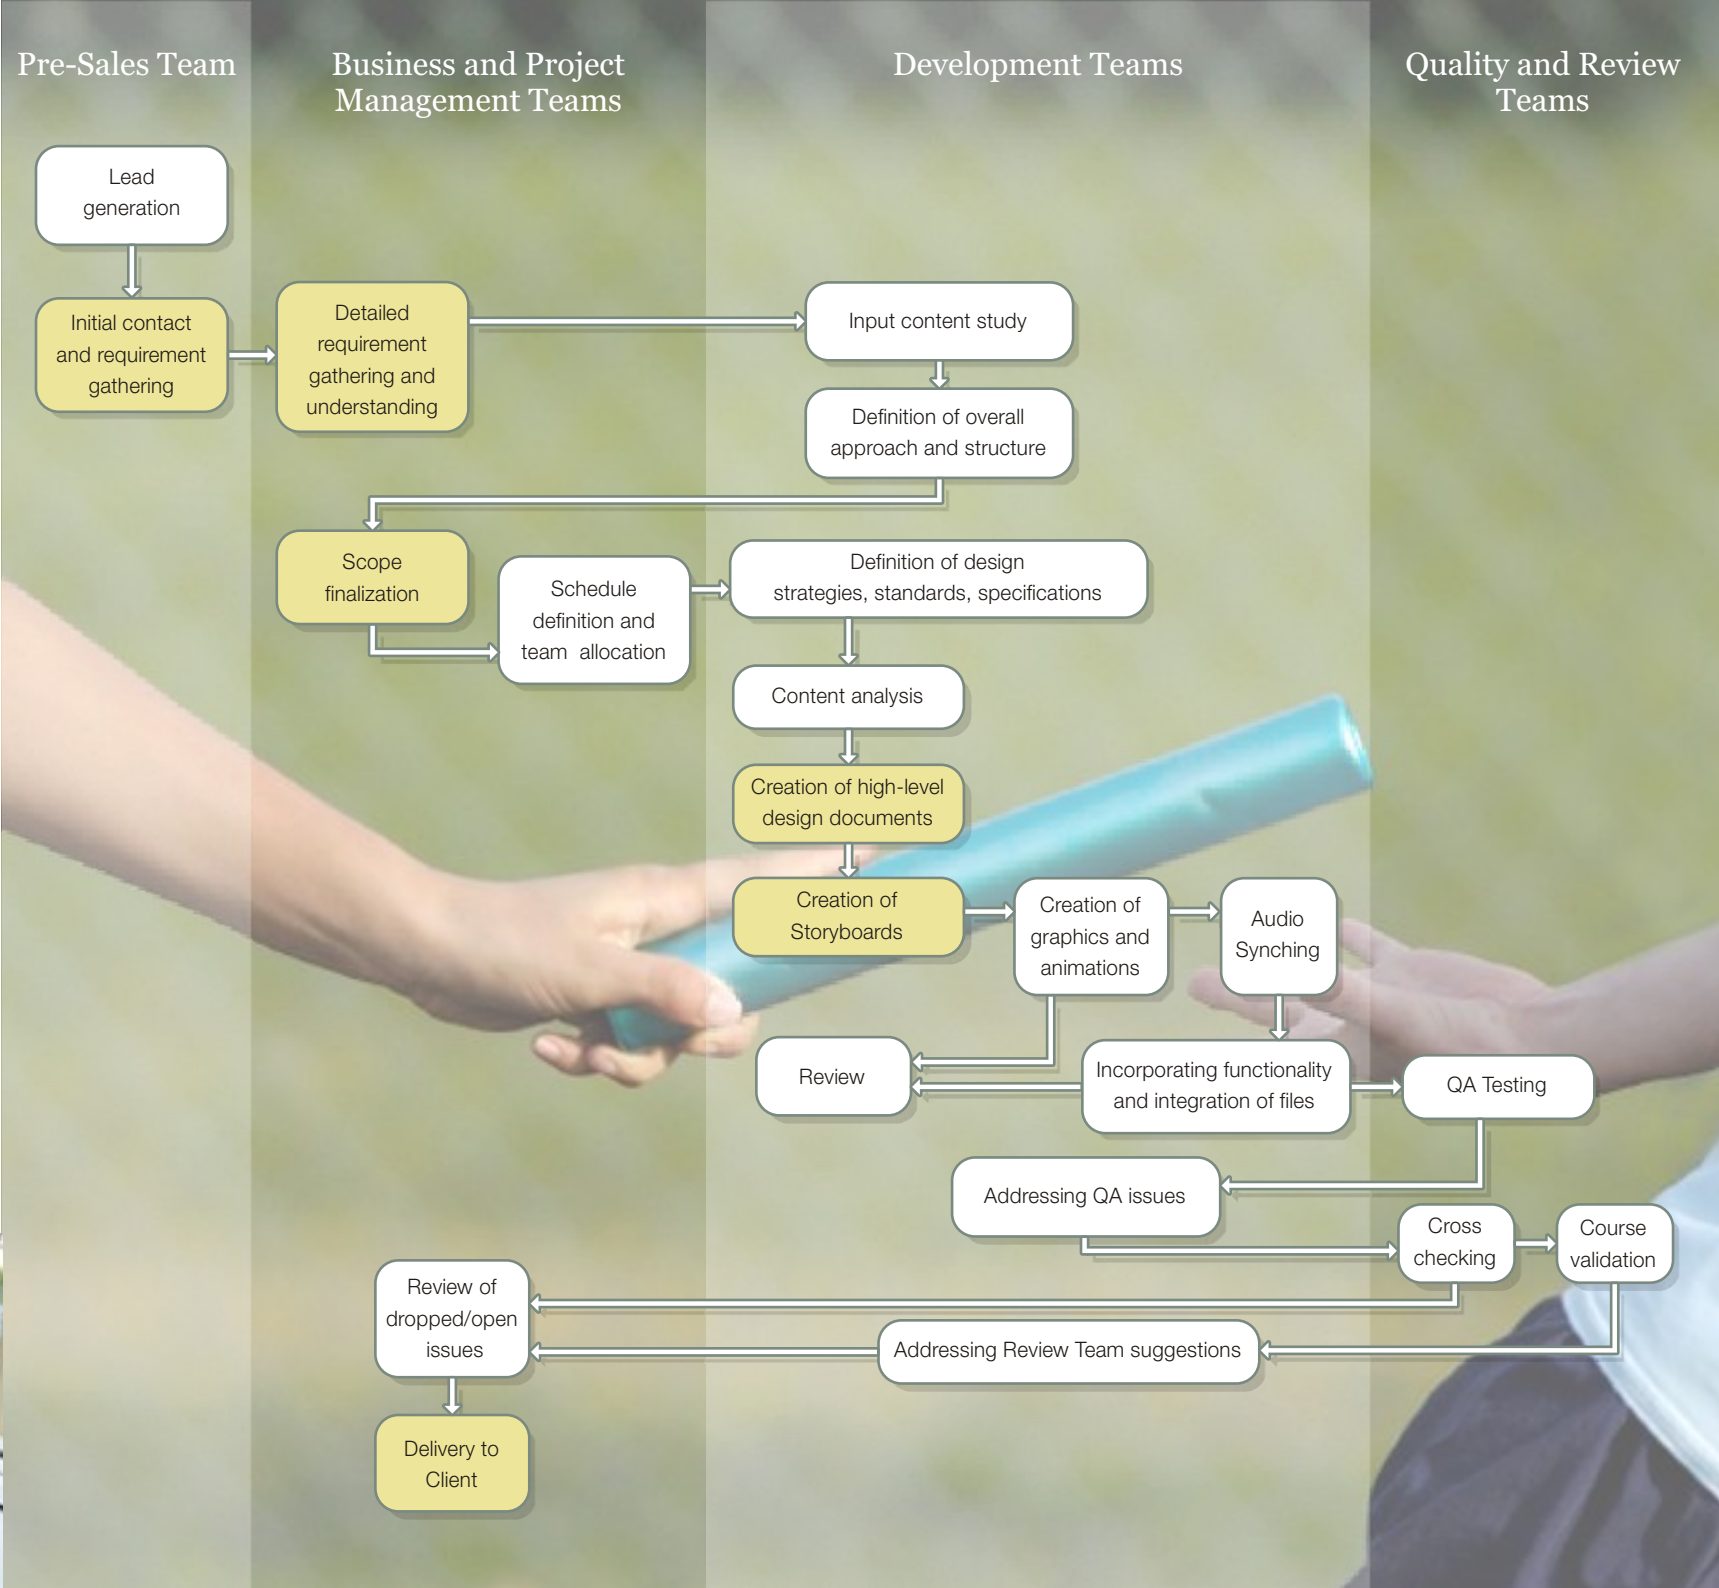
Pre-Sales Team

Business and Project Management Teams

Development Teams

Quality and Review Teams

Lead generation

Initial contact and requirement gathering

Detailed requirement gathering and understanding

Input content study

Definition of overall approach and structure

Scope finalization

Schedule definition and team allocation

Definition of design strategies, standards, specifications

Content analysis

Creation of high-level design documents

Creation of Storyboards

Creation of graphics and animations

Audio Synching

Review

Incorporating functionality and integration of files

QA Testing

Addressing QA issues

Cross checking

Course validation

Review of dropped/open issues

Addressing Review Team suggestions

Delivery to Client